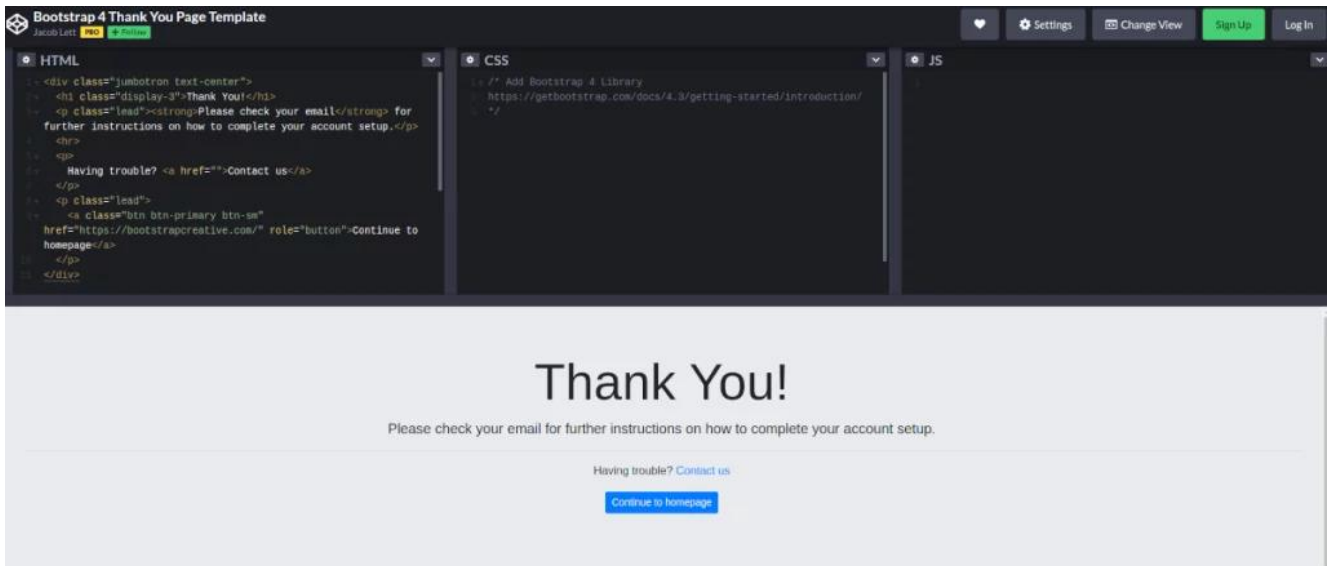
Bootstrap 4 Thank You Page Template
Jacob Lett PRO + Follow

Settings Change View Sign Up Log In

HTML
1 <div class="jumbotron text-center">
2 <h1 class="display-3">Thank You!</h1>
3 <p class="lead"><strong>Please check your email</strong> for further instructions on how to complete your account setup.</p>
4 <hr>
5 <p>
6 Having trouble? <a href="">Contact us</a>
7 </p>
8 <p class="lead">
9 <a class="btn btn-primary btn-sm" href="https://bootstrapcreative.com/" role="button">Continue to homepage</a>
10 </p>
11 </div>

CSS
1 /* Add Bootstrap 4 Library
2 https://getbootstrap.com/docs/4.3/getting-started/introduction/
3 */

JS
1

Thank You!

Please check your email for further instructions on how to complete your account setup.

Having trouble? Contact us

Continue to homepage